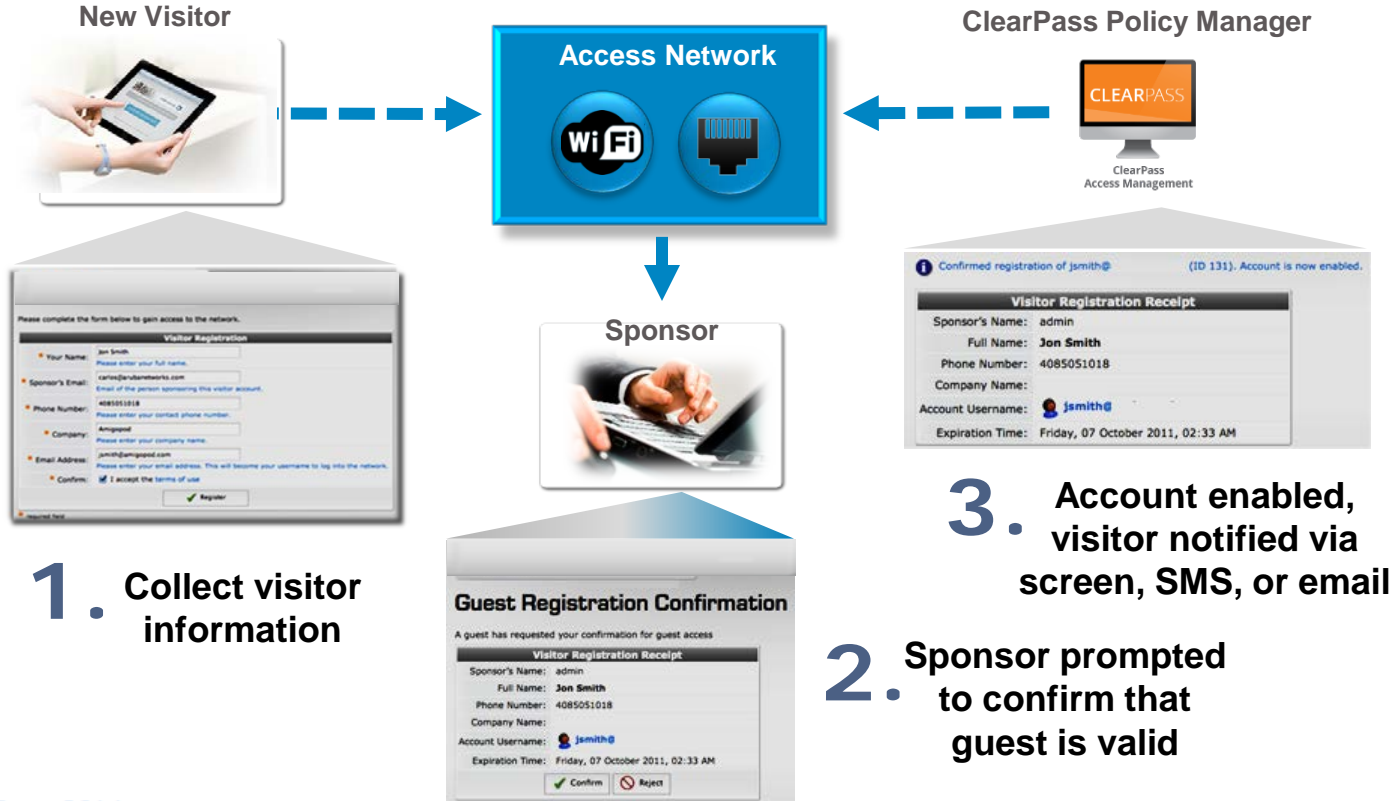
New Visitor

Access Network

Wi Fi

ClearPass Policy Manager

CLEARPASS

ClearPass Access Management

Please complete the form below to gain access to the network.

| Visitor Registration | |
|---|---|
| * Your Name: | Jon Smith<br>Please enter your full name. |
| * Sponsor's Email: | carlos@arubanetworks.com<br>Email of the person sponsoring this visitor account. |
| * Phone Number: | 4085051018<br>Please enter your contact phone number. |
| * Company: | Amigopod<br>Please enter your company name. |
| * Email Address: | jsmith@amigopod.com<br>Please enter your email address. This will become your username to log into the network. |
| * Confirm: | I accept the terms of use |
| | Register |

* required field

1. Collect visitor information

Sponsor

Guest Registration Confirmation

A guest has requested your confirmation for guest access

| Visitor Registration Receipt | |
|---|---|
| Sponsor's Name: | admin |
| Full Name: | Jon Smith |
| Phone Number: | 4085051018 |
| Company Name: | |
| Account Username: | jsmith@ |
| Expiration Time: | Friday, 07 October 2011, 02:33 AM |

Confirm Reject

2. Sponsor prompted to confirm that guest is valid

Confirmed registration of jsmith@ (ID 131). Account is now enabled.

| Visitor Registration Receipt | |
|---|---|
| Sponsor's Name: | admin |
| Full Name: | Jon Smith |
| Phone Number: | 4085051018 |
| Company Name: | |
| Account Username: | jsmith@ |
| Expiration Time: | Friday, 07 October 2011, 02:33 AM |

3. Account enabled, visitor notified via screen, SMS, or email